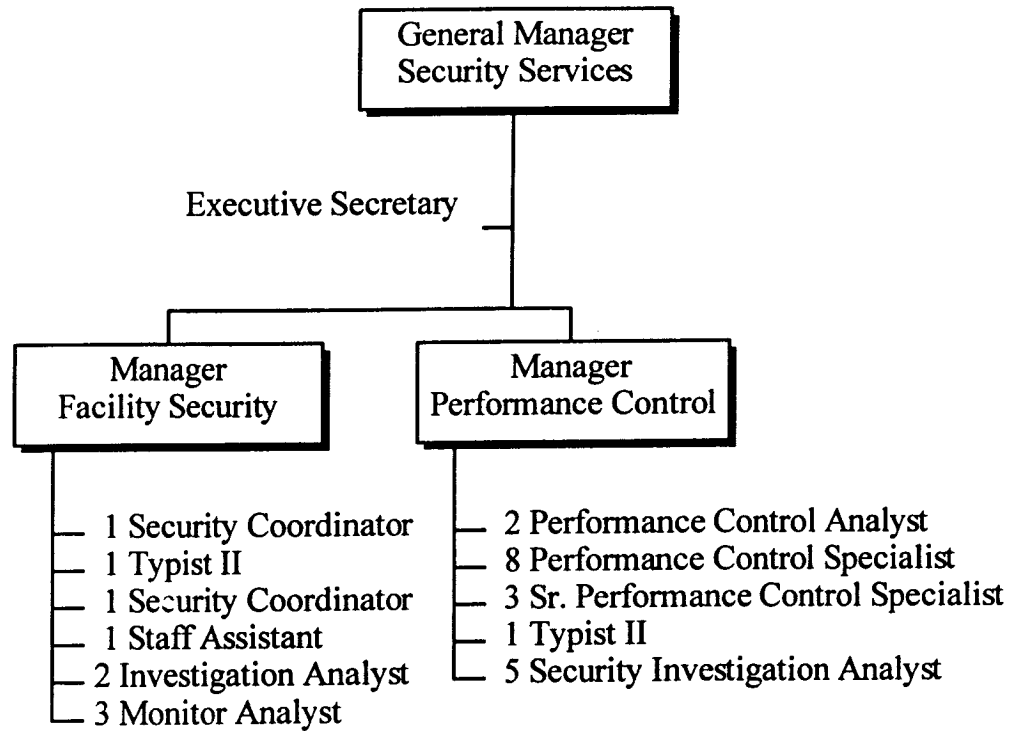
General Manager
Security Services

Executive Secretary

Manager
Facility Security

1 Security Coordinator
1 Typist II
1 Security Coordinator
1 Staff Assistant
2 Investigation Analyst
3 Monitor Analyst

Manager
Performance Control

2 Performance Control Analyst
8 Performance Control Specialist
3 Sr. Performance Control Specialist
1 Typist II
5 Security Investigation Analyst